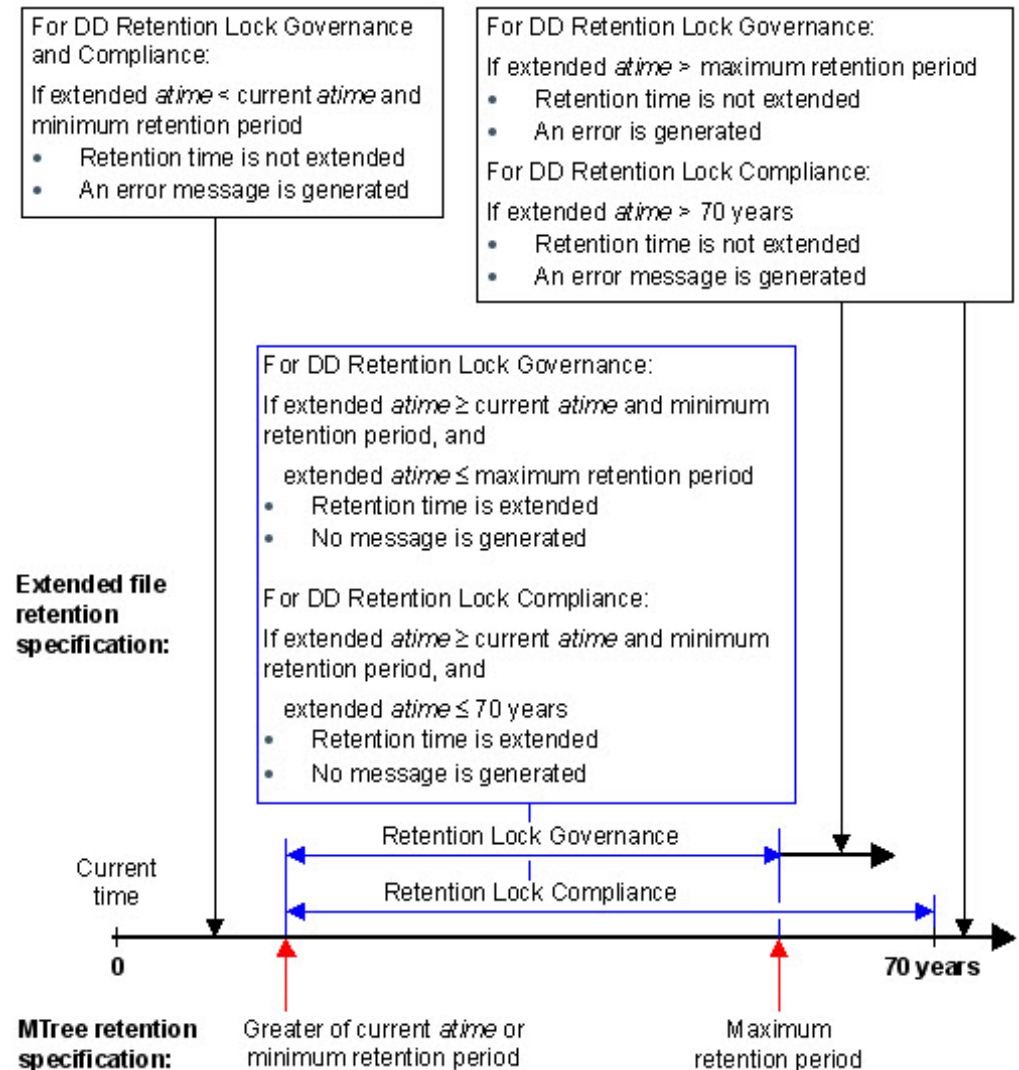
For DD Retention Lock Governance and Compliance:
If extended *atime* < current *atime* and minimum retention period
- Retention time is not extended
- An error message is generated

For DD Retention Lock Governance:
If extended *atime* > maximum retention period
- Retention time is not extended
- An error is generated
For DD Retention Lock Compliance:
If extended *atime* > 70 years
- Retention time is not extended
- An error message is generated

For DD Retention Lock Governance:
If extended *atime* ≥ current *atime* and minimum retention period, and
extended *atime* ≤ maximum retention period
- Retention time is extended
- No message is generated

For DD Retention Lock Compliance:
If extended *atime* ≥ current *atime* and minimum retention period, and
extended *atime* ≤ 70 years
- Retention time is extended
- No message is generated

Extended file retention specification:

Retention Lock Governance
Current time
Retention Lock Compliance
0
70 years

MTree retention specification:
Greater of current *atime* or minimum retention period
Maximum retention period